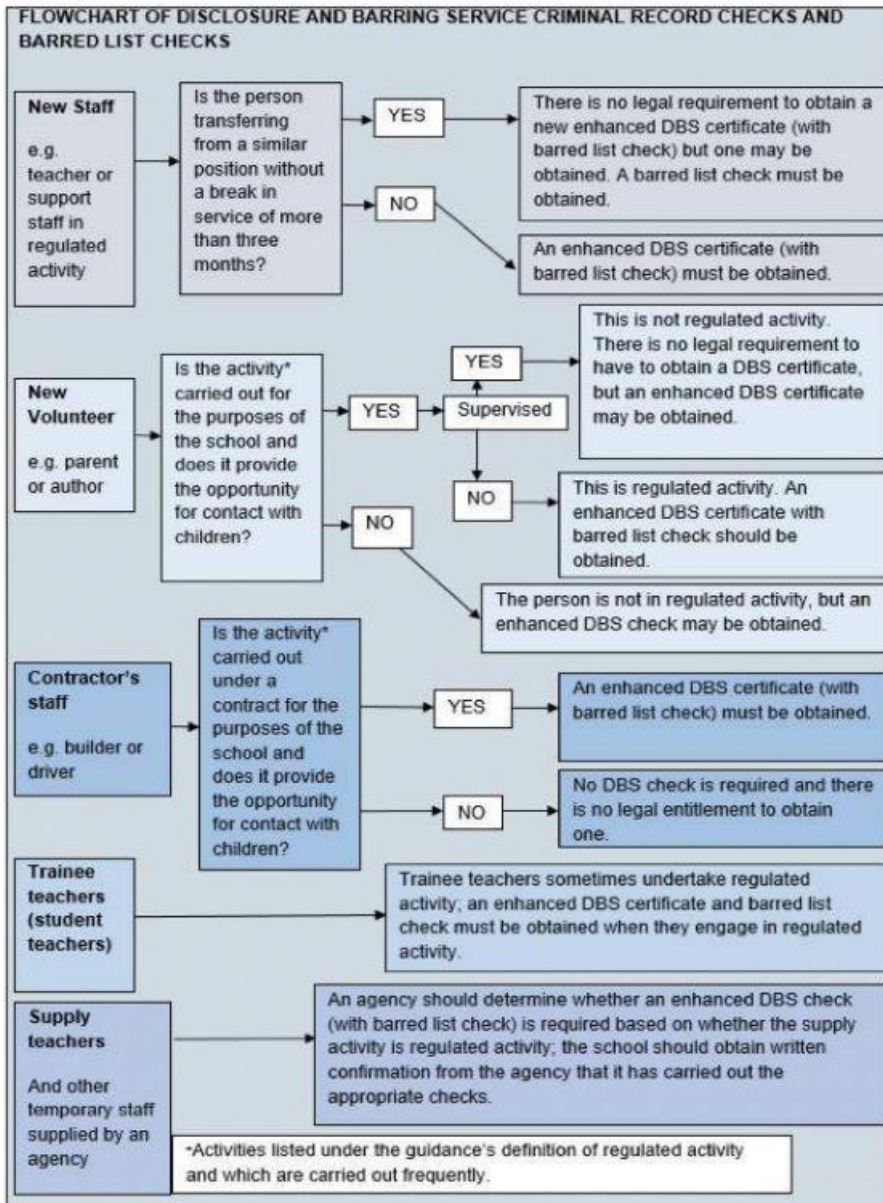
FLOWCHART OF DISCLOSURE AND BARRING SERVICE CRIMINAL RECORD CHECKS AND BARRED LIST CHECKS

New Staff

e.g. teacher or support staff in regulated activity

Is the person transferring from a similar position without a break in service of more than three months?

YES

There is no legal requirement to obtain a new enhanced DBS certificate (with barred list check) but one may be obtained. A barred list check must be obtained.

NO

An enhanced DBS certificate (with barred list check) must be obtained.

New Volunteer

e.g. parent or author

Is the activity* carried out for the purposes of the school and does it provide the opportunity for contact with children?

YES

Supervised

YES

This is not regulated activity. There is no legal requirement to have to obtain a DBS certificate, but an enhanced DBS certificate may be obtained.

NO

This is regulated activity. An enhanced DBS certificate with barred list check should be obtained.

NO

The person is not in regulated activity, but an enhanced DBS check may be obtained.

Contractor's staff

e.g. builder or driver

Is the activity* carried out under a contract for the purposes of the school and does it provide the opportunity for contact with children?

YES

An enhanced DBS certificate (with barred list check) must be obtained.

NO

No DBS check is required and there is no legal entitlement to obtain one.

Trainee teachers (student teachers)

Trainee teachers sometimes undertake regulated activity; an enhanced DBS certificate and barred list check must be obtained when they engage in regulated activity.

Supply teachers

And other temporary staff supplied by an agency

An agency should determine whether an enhanced DBS check (with barred list check) is required based on whether the supply activity is regulated activity; the school should obtain written confirmation from the agency that it has carried out the appropriate checks.

*Activities listed under the guidance's definition of regulated activity and which are carried out frequently.